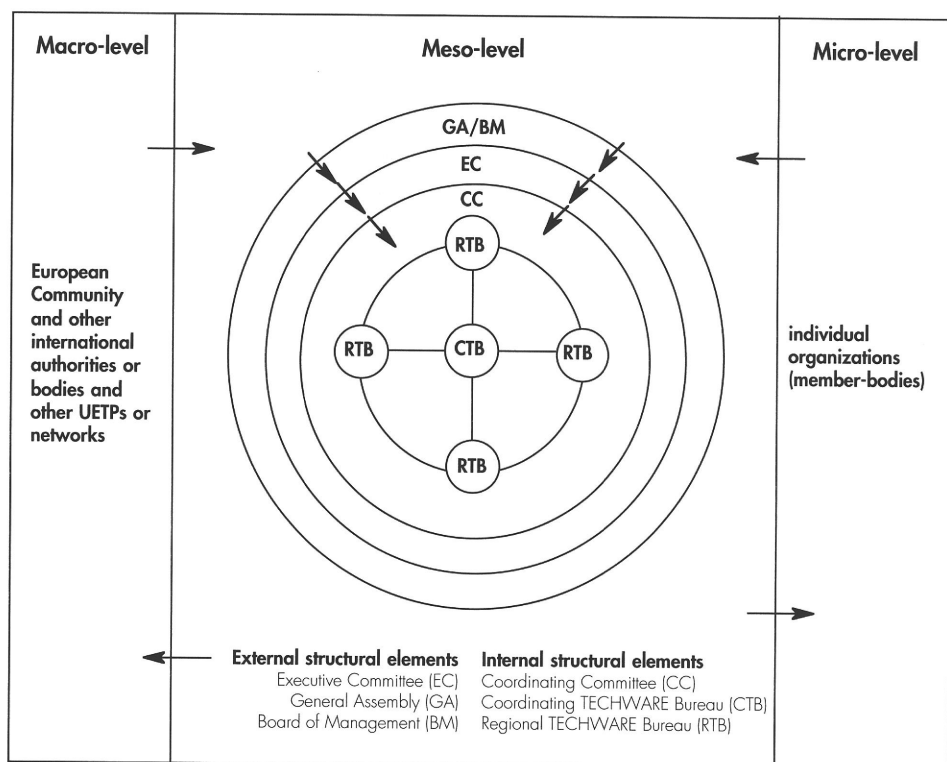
Macro-level

Meso-level

Micro-level

GA/BM

EC

CC

RTB

RTB

CTB

RTB

RTB

European Community and other international authorities or bodies and other UETPs or networks

individual organizations (member-bodies)

External structural elements
Executive Committee (EC)
General Assembly (GA)
Board of Management (BM)

Internal structural elements
Coordinating Committee (CC)
Coordinating TECHWARE Bureau (CTB)
Regional TECHWARE Bureau (RTB)